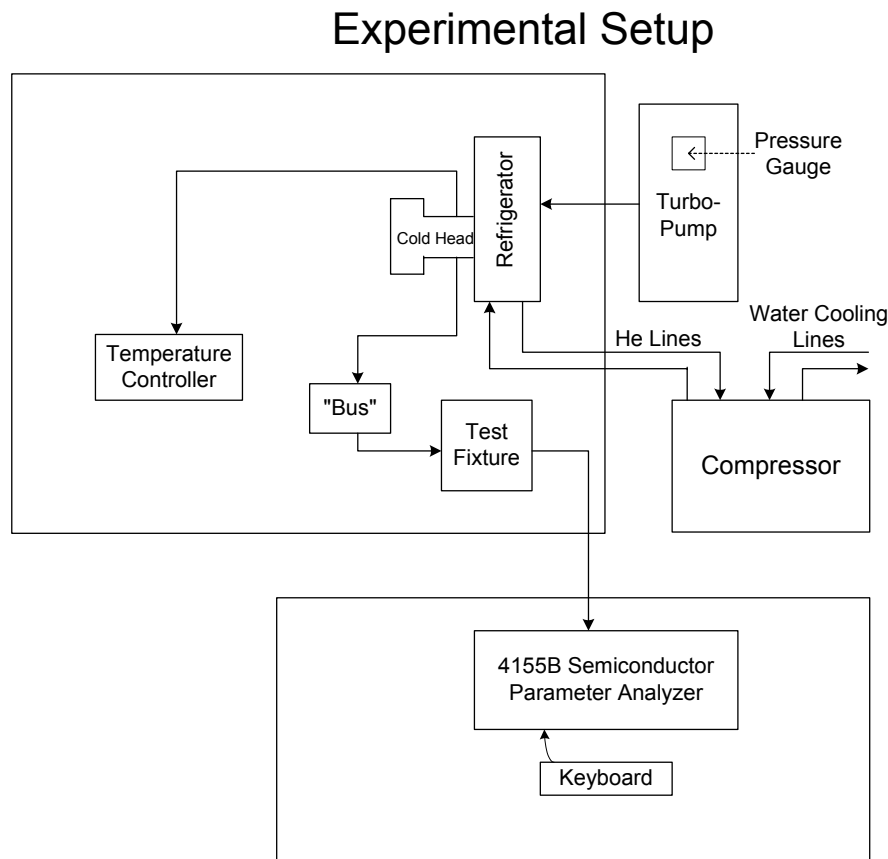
Experimental Setup

Pressure Gauge

Refrigerator

Turbo-Pump

Cold Head

Temperature Controller

He Lines

Water Cooling Lines

"Bus"

Test Fixture

Compressor

4155B Semiconductor Parameter Analyzer

Keyboard